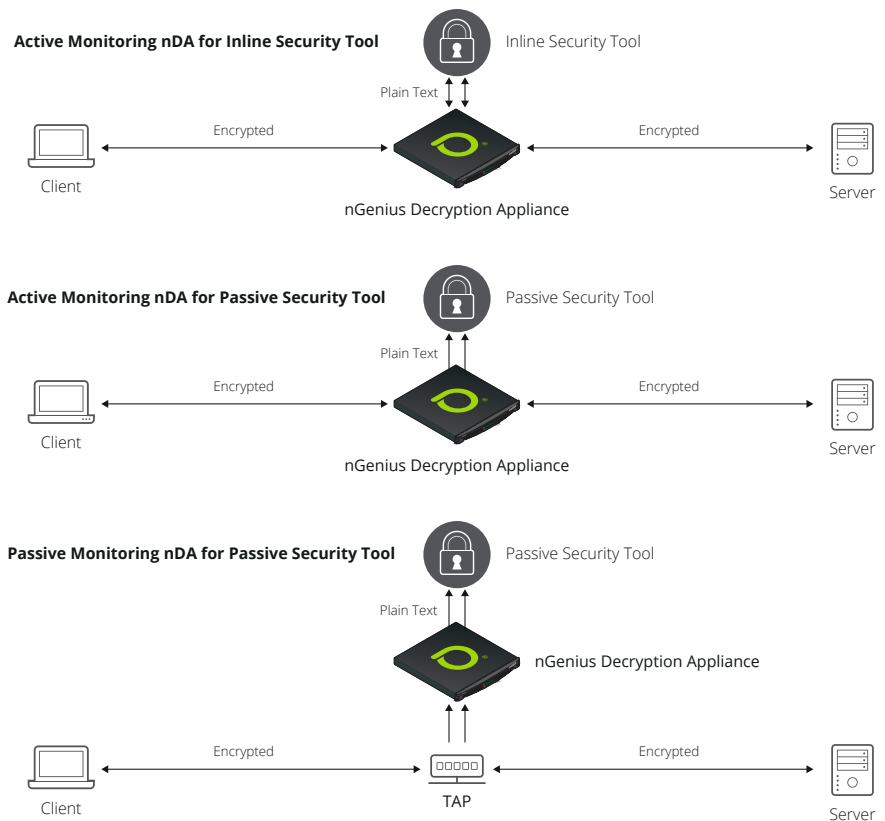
Active Monitoring nDA for Inline Security Tool

Inline Security Tool

Plain Text

Encrypted

Encrypted

Client

Server

nGenius Decryption Appliance

Active Monitoring nDA for Passive Security Tool

Passive Security Tool

Plain Text

Encrypted

Encrypted

Client

Server

nGenius Decryption Appliance

Passive Monitoring nDA for Passive Security Tool

Passive Security Tool

Plain Text

nGenius Decryption Appliance

Encrypted

Encrypted

Client

TAP

Server